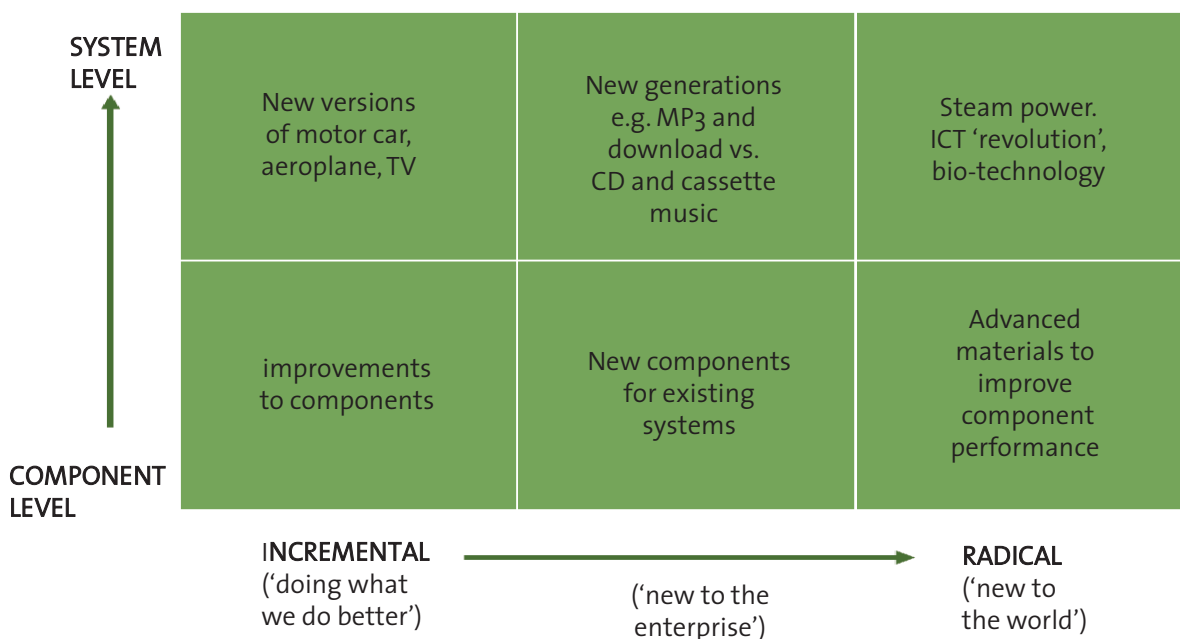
SYSTEM LEVEL

| New versions of motor car, aeroplane, TV | New generations e.g. MP3 and download vs. CD and cassette music | Steam power. ICT 'revolution', bio-technology |
|---|---|---|
| improvements to components | New components for existing systems | Advanced materials to improve component performance |

COMPONENT LEVEL

INCREMENTAL ('doing what we do better')

('new to the enterprise')

RADICAL ('new to the world')